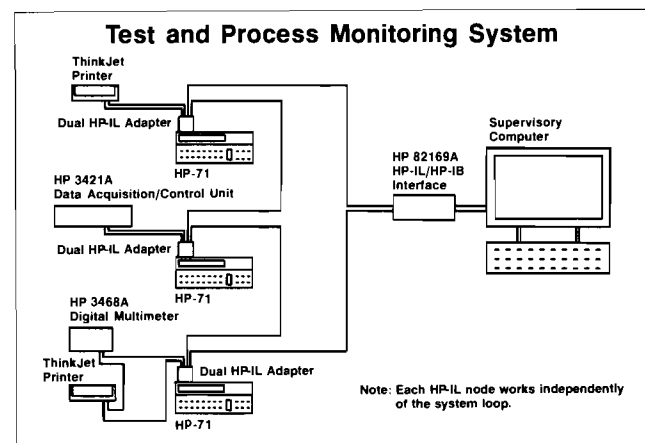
Test and Process Monitoring System

ThinkJet Printer

Dual HP-IL Adapter

HP-71

Supervisory Computer

HP 82169A HP-IL/HP-IB Interface

HP 3421A Data Acquisition/Control Unit

Dual HP-IL Adapter

HP-71

HP 3468A Digital Multimeter

ThinkJet Printer

Dual HP-IL Adapter

HP-71

Note: Each HP-IL node works independently of the system loop.